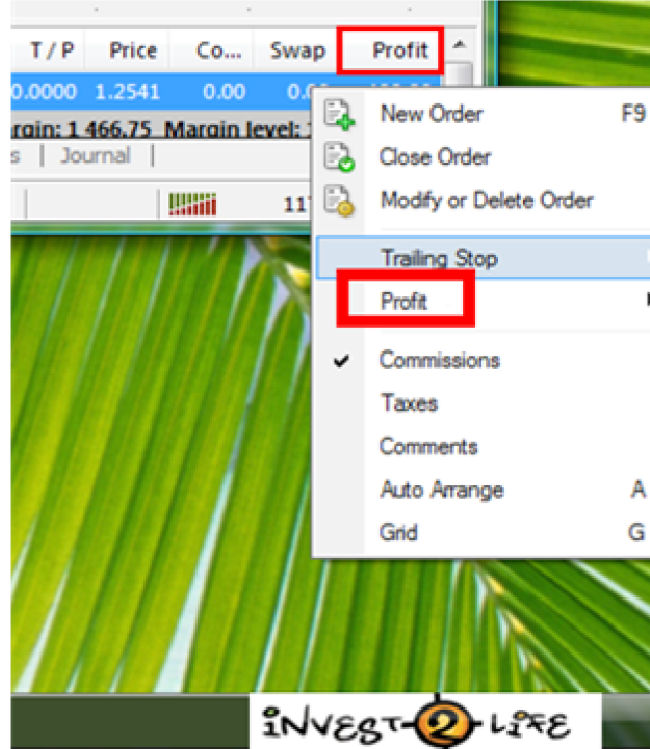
| T / P | Price | Co... | Swap | Profit |
|---|---|---|---|---|
| 0.0000 | 1.2541 | 0.00 | 0.0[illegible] | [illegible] |

rgin: 1 466.75 Margin level: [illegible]

s | Journal |

11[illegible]

New Order F9
Close Order
Modify or Delete Order
Trailing Stop
Profit
Commissions
Taxes
Comments
Auto Arrange A
Grid G

INVEST-2-LIFE